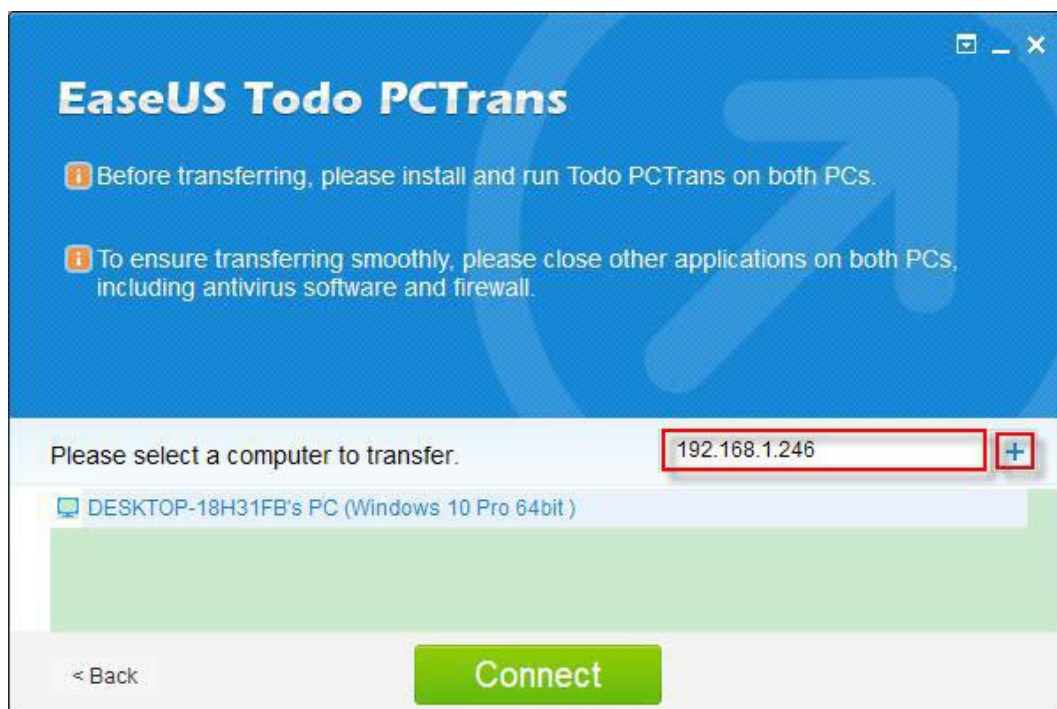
EaseUS Todo PCTrans

Before transferring, please install and run Todo PCTrans on both PCs.

To ensure transferring smoothly, please close other applications on both PCs, including antivirus software and firewall.

Please select a computer to transfer.

192.168.1.246

+

DESKTOP-18H31FB's PC (Windows 10 Pro 64bit )

< Back

Connect